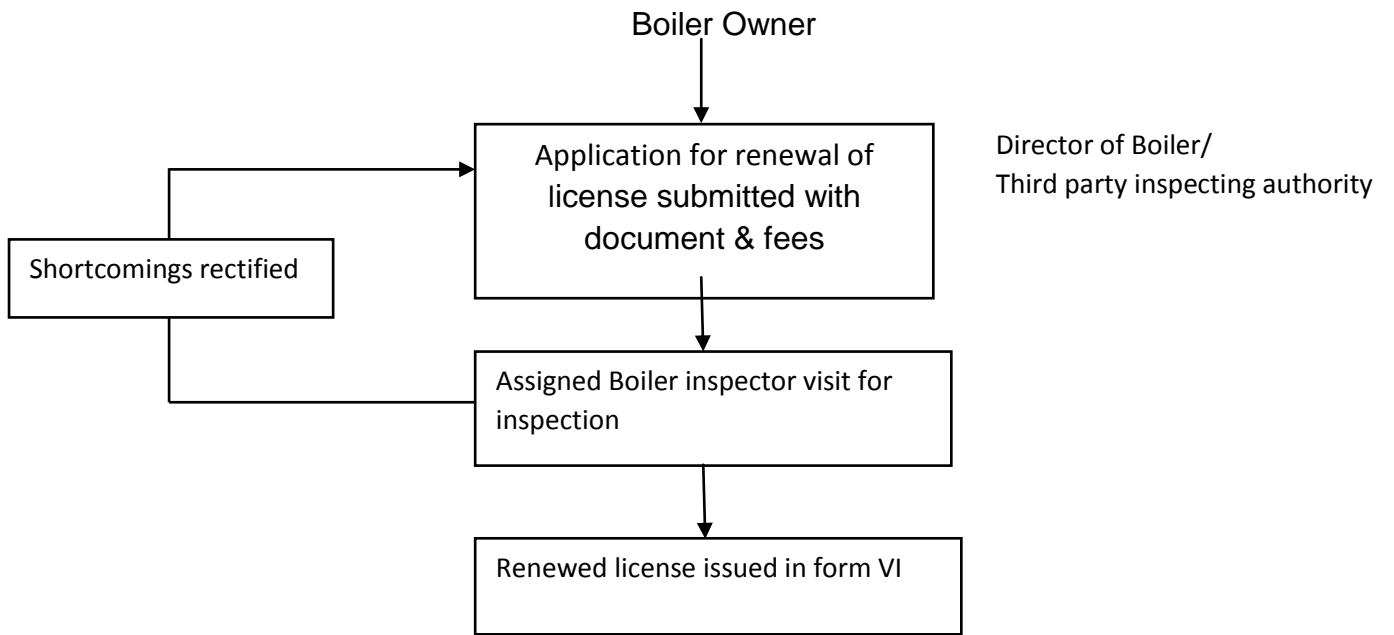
Boiler Owner

Application for renewal of license submitted with document & fees

Director of Boiler/
Third party inspecting authority

Shortcomings rectified

Assigned Boiler inspector visit for inspection

Renewed license issued in form VI